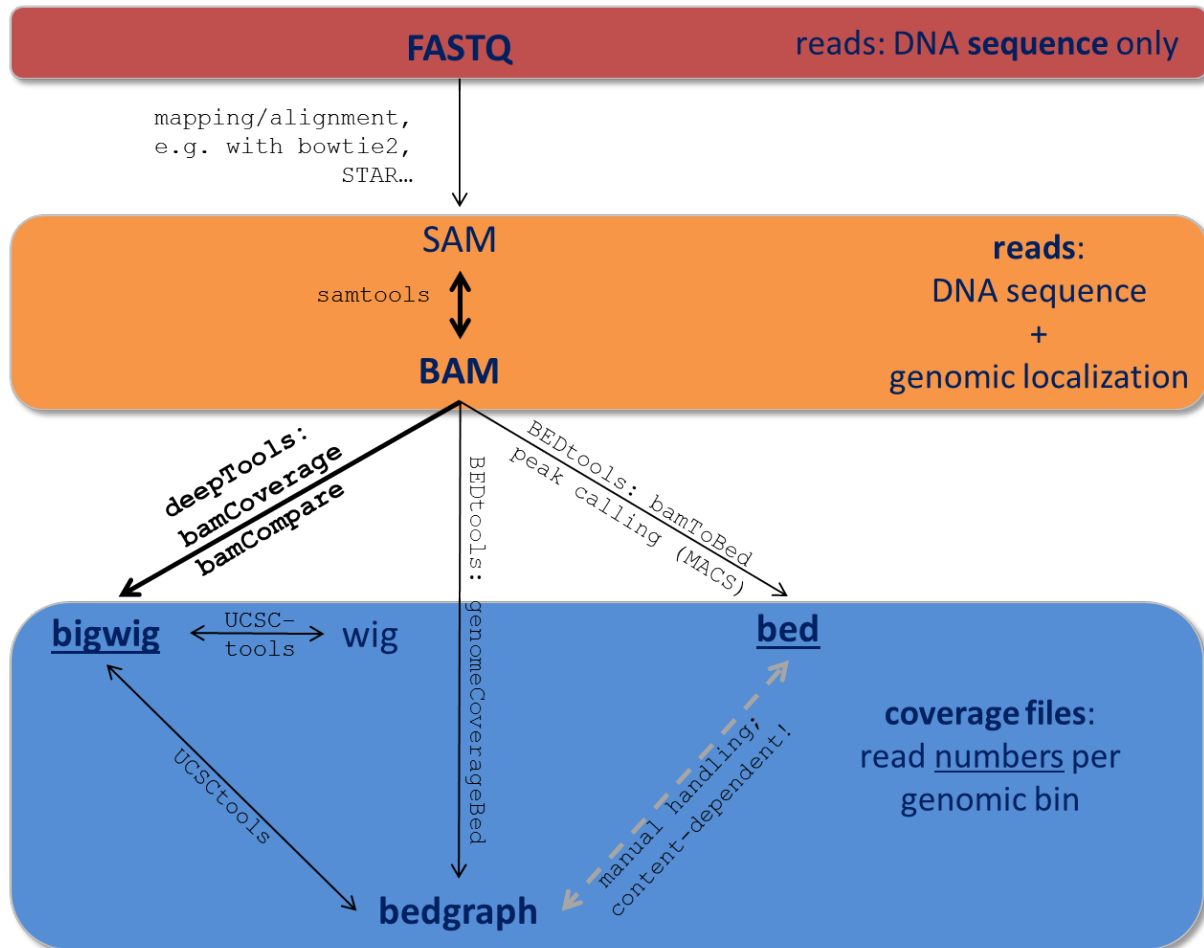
FASTQ

reads: DNA sequence only

mapping/alignment, e.g. with bowtie2, STAR…

SAM

samtools

BAM

reads: DNA sequence + genomic localization

deepTools: bamCoverage bamCompare

BEDtools: genomeCoverageBed

BEDtools: bamToBed peak calling (MACS)

bigwig

UCSC-tools

wig

bed

coverage files: read numbers per genomic bin

UCSCtools

manual handling; content-dependent!

bedgraph